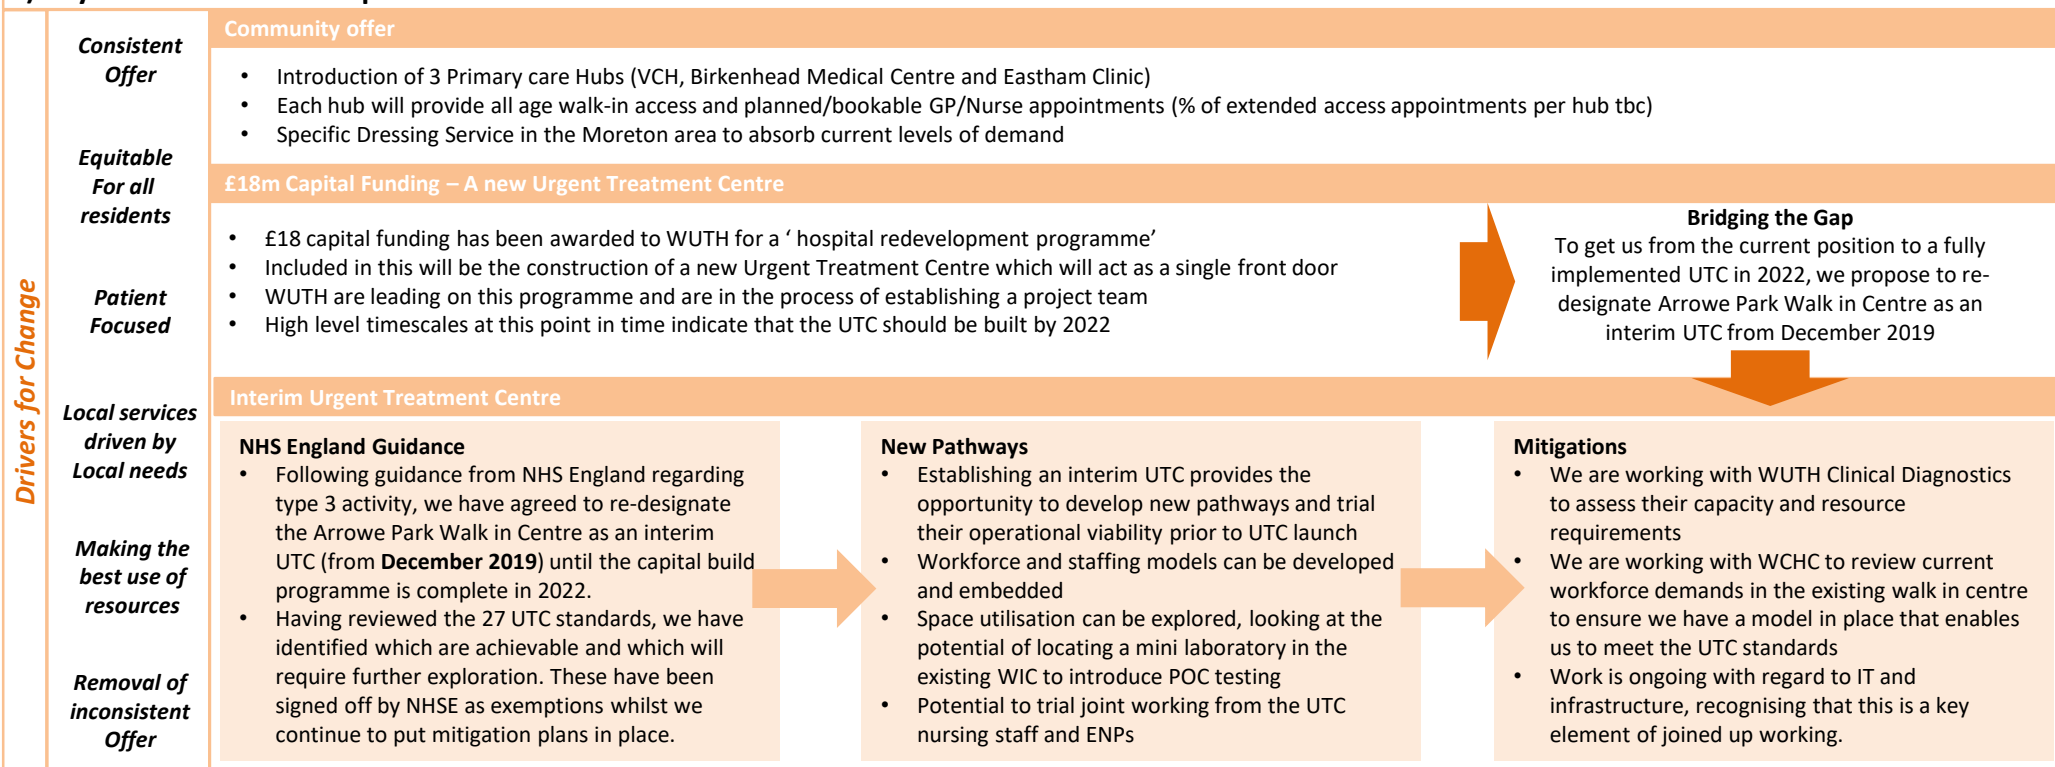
Drivers for Change

Consistent Offer

Equitable For all residents

Patient Focused

Local services driven by Local needs

Making the best use of resources

Removal of inconsistent Offer

Community offer

- Introduction of 3 Primary care Hubs (VCH, Birkenhead Medical Centre and Eastham Clinic)
- Each hub will provide all age walk-in access and planned/bookable GP/Nurse appointments (% of extended access appointments per hub tbc)
- Specific Dressing Service in the Moreton area to absorb current levels of demand

£18m Capital Funding – A new Urgent Treatment Centre

- £18 capital funding has been awarded to WUTH for a ‘ hospital redevelopment programme’
- Included in this will be the construction of a new Urgent Treatment Centre which will act as a single front door
- WUTH are leading on this programme and are in the process of establishing a project team
- High level timescales at this point in time indicate that the UTC should be built by 2022

Bridging the Gap
To get us from the current position to a fully implemented UTC in 2022, we propose to re-designate Arrowe Park Walk in Centre as an interim UTC from December 2019

Interim Urgent Treatment Centre

NHS England Guidance
- Following guidance from NHS England regarding type 3 activity, we have agreed to re-designate the Arrowe Park Walk in Centre as an interim UTC (from **December 2019**) until the capital build programme is complete in 2022.
- Having reviewed the 27 UTC standards, we have identified which are achievable and which will require further exploration. These have been signed off by NHSE as exemptions whilst we continue to put mitigation plans in place.

New Pathways
- Establishing an interim UTC provides the opportunity to develop new pathways and trial their operational viability prior to UTC launch
- Workforce and staffing models can be developed and embedded
- Space utilisation can be explored, looking at the potential of locating a mini laboratory in the existing WIC to introduce POC testing
- Potential to trial joint working from the UTC nursing staff and ENPs

Mitigations
- We are working with WUTH Clinical Diagnostics to assess their capacity and resource requirements
- We are working with WCHC to review current workforce demands in the existing walk in centre to ensure we have a model in place that enables us to meet the UTC standards
- Work is ongoing with regard to IT and infrastructure, recognising that this is a key element of joined up working.